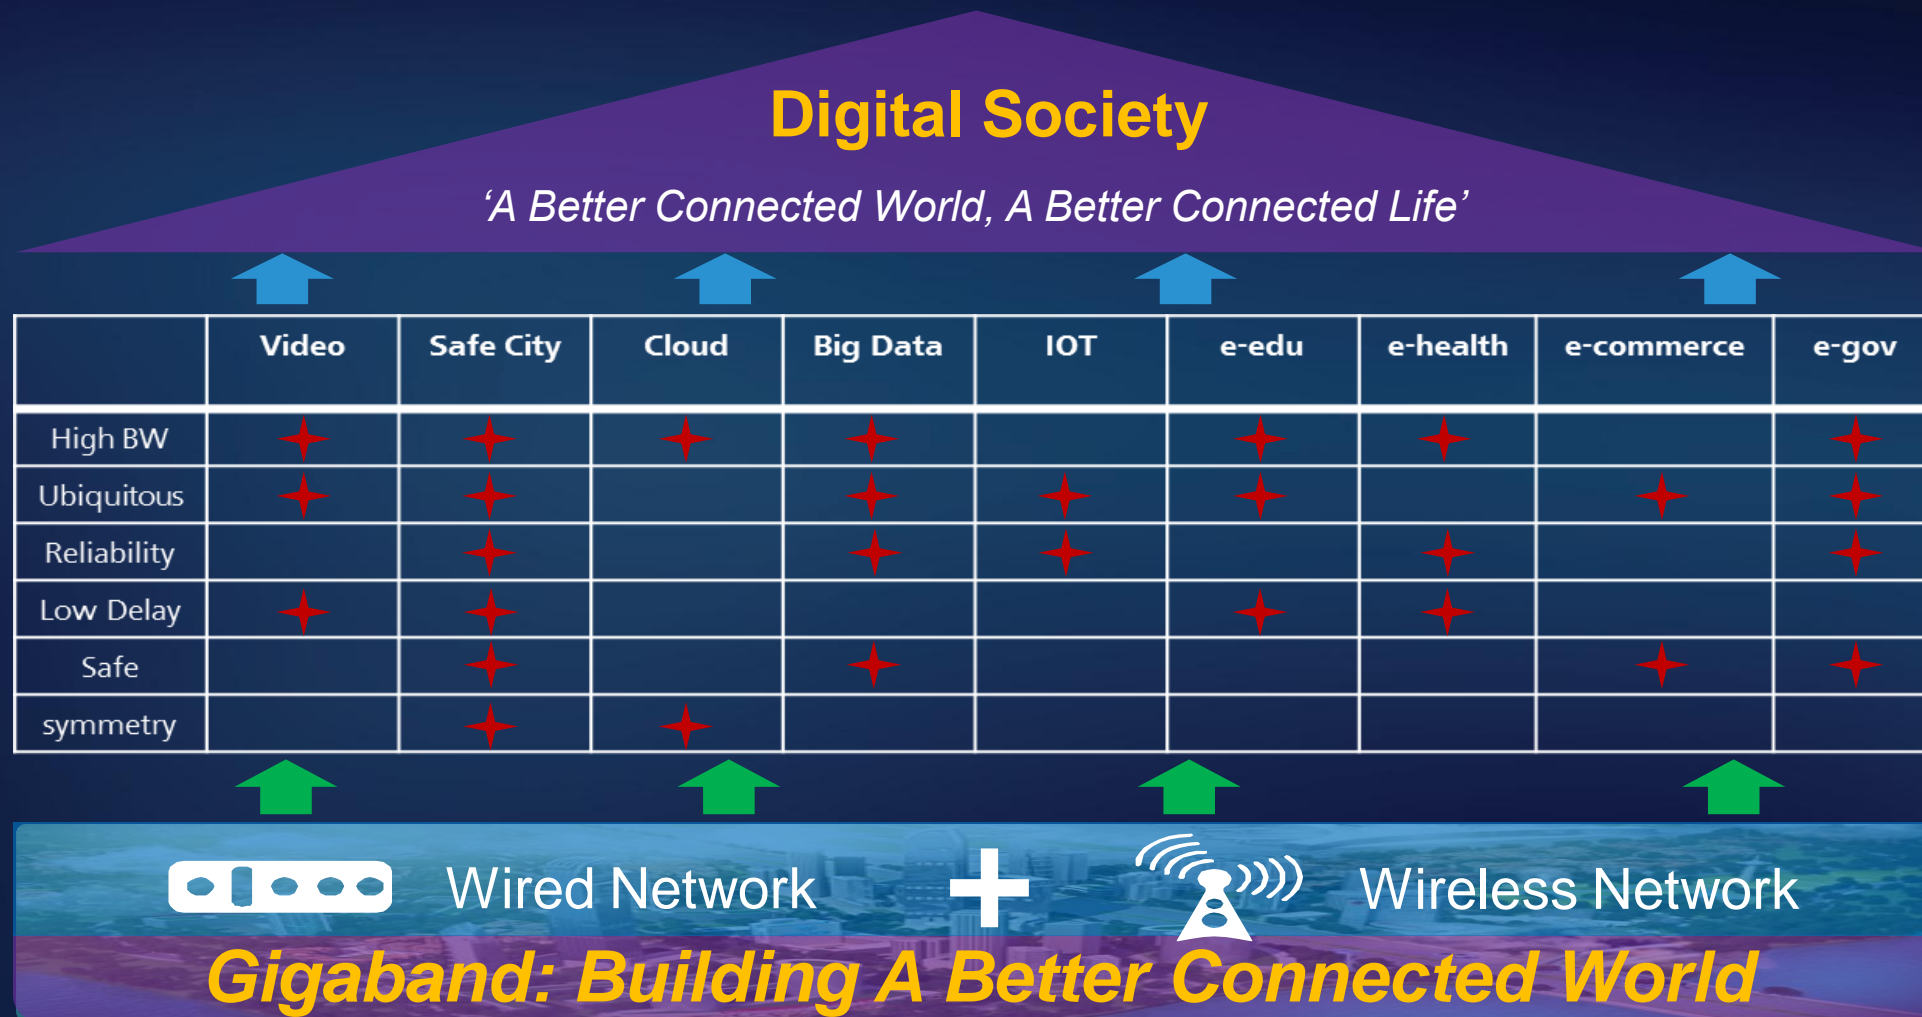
Digital Society

'A Better Connected World, A Better Connected Life'

| | Video | Safe City | Cloud | Big Data | IOT | e-edu | e-health | e-commerce | e-gov |
|---|---|---|---|---|---|---|---|---|---|
| High BW | ✦ | ✦ | ✦ | ✦ | | ✦ | ✦ | | ✦ |
| Ubiquitous | ✦ | ✦ | | ✦ | ✦ | ✦ | | ✦ | ✦ |
| Reliability | | ✦ | | ✦ | ✦ | | ✦ | | ✦ |
| Low Delay | ✦ | ✦ | | | | ✦ | ✦ | | |
| Safe | | ✦ | | ✦ | | | | ✦ | ✦ |
| symmetry | | ✦ | ✦ | | | | | | |

Wired Network + Wireless Network

Gigaband: Building A Better Connected World